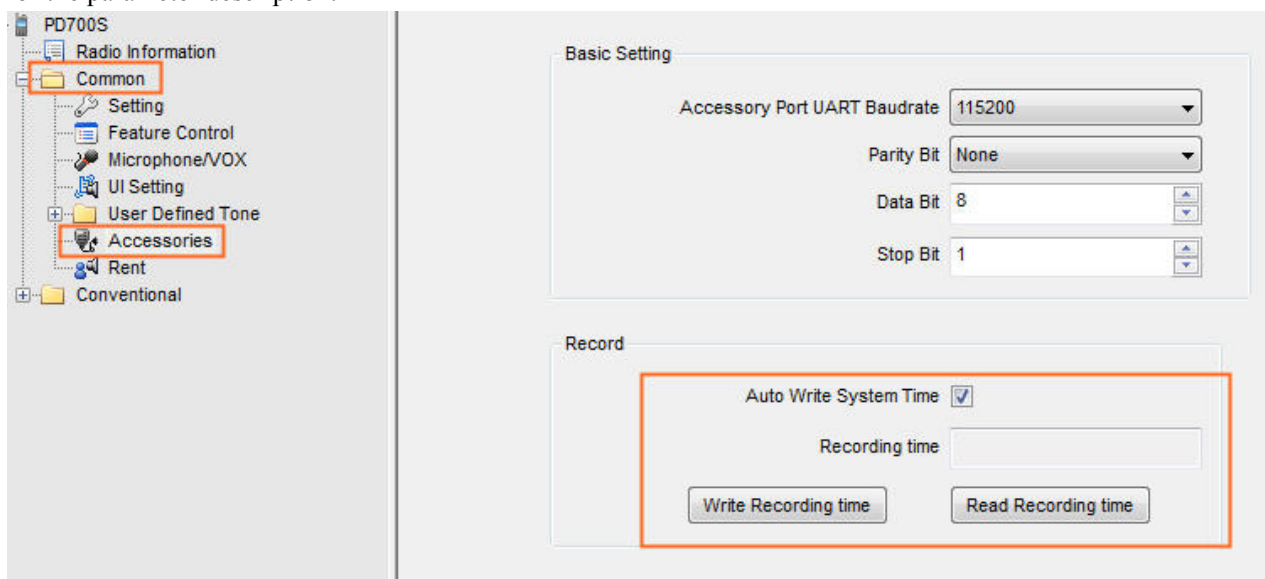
PD700S
Radio Information
Common
Setting
Feature Control
Microphone/VOX
UI Setting
User Defined Tone
Accessories
Rent
Conventional

Basic Setting

Accessory Port UART Baudrate 115200
Parity Bit None
Data Bit 8
Stop Bit 1

Record

Auto Write System Time
Recording time
Write Recording time
Read Recording time